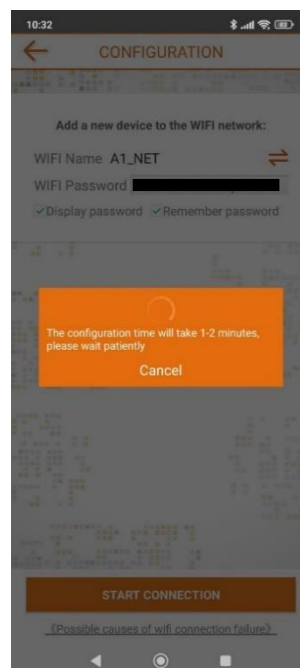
10:32

CONFIGURATION

Add a new device to the WIFI network:

WIFI Name A1_NET

WIFI Password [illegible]

Display password Remember password

The configuration time will take 1-2 minutes, please wait patiently

Cancel

START CONNECTION

(Possible causes of wifi connection failure)